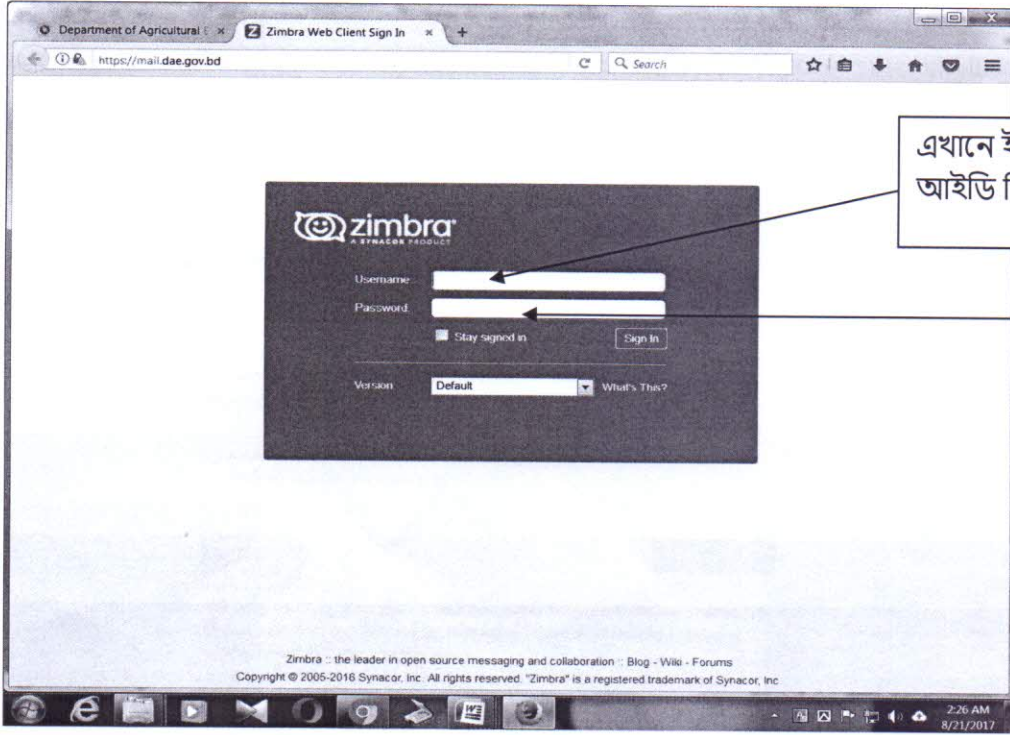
Department of Agricultural E ×   Zimbra Web Client Sign In ×   +

https://mail.dae.gov.bd   Search

এখানে ই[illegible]
আইডি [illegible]

zimbra
A SYNACOR PRODUCT

Username:
Password:
Stay signed in   Sign In

Version:   Default   What's This?

Zimbra :: the leader in open source messaging and collaboration :: Blog - Wiki - Forums
Copyright © 2005-2016 Synacor, Inc. All rights reserved. "Zimbra" is a registered trademark of Synacor, Inc.

2:26 AM
8/21/2017